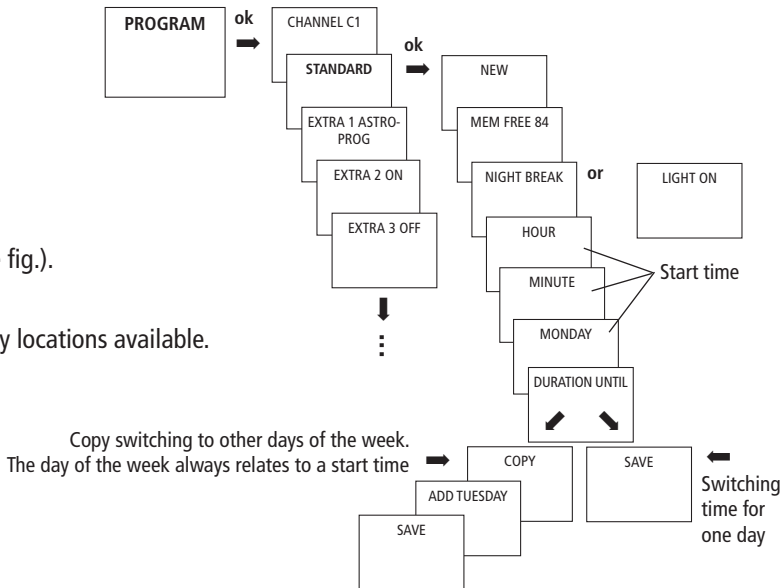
PROGRAM

ok

CHANNEL C1

STANDARD

ok

NEW

EXTRA 1 ASTRO-PROG

MEM FREE 84

EXTRA 2 ON

NIGHT BREAK

or

LIGHT ON

EXTRA 3 OFF

HOUR

fig.).

MINUTE

Start time

y locations available.

MONDAY

DURATION UNTIL

Copy switching to other days of the week.
The day of the week always relates to a start time

COPY

SAVE

Switching time for one day

ADD TUESDAY

SAVE